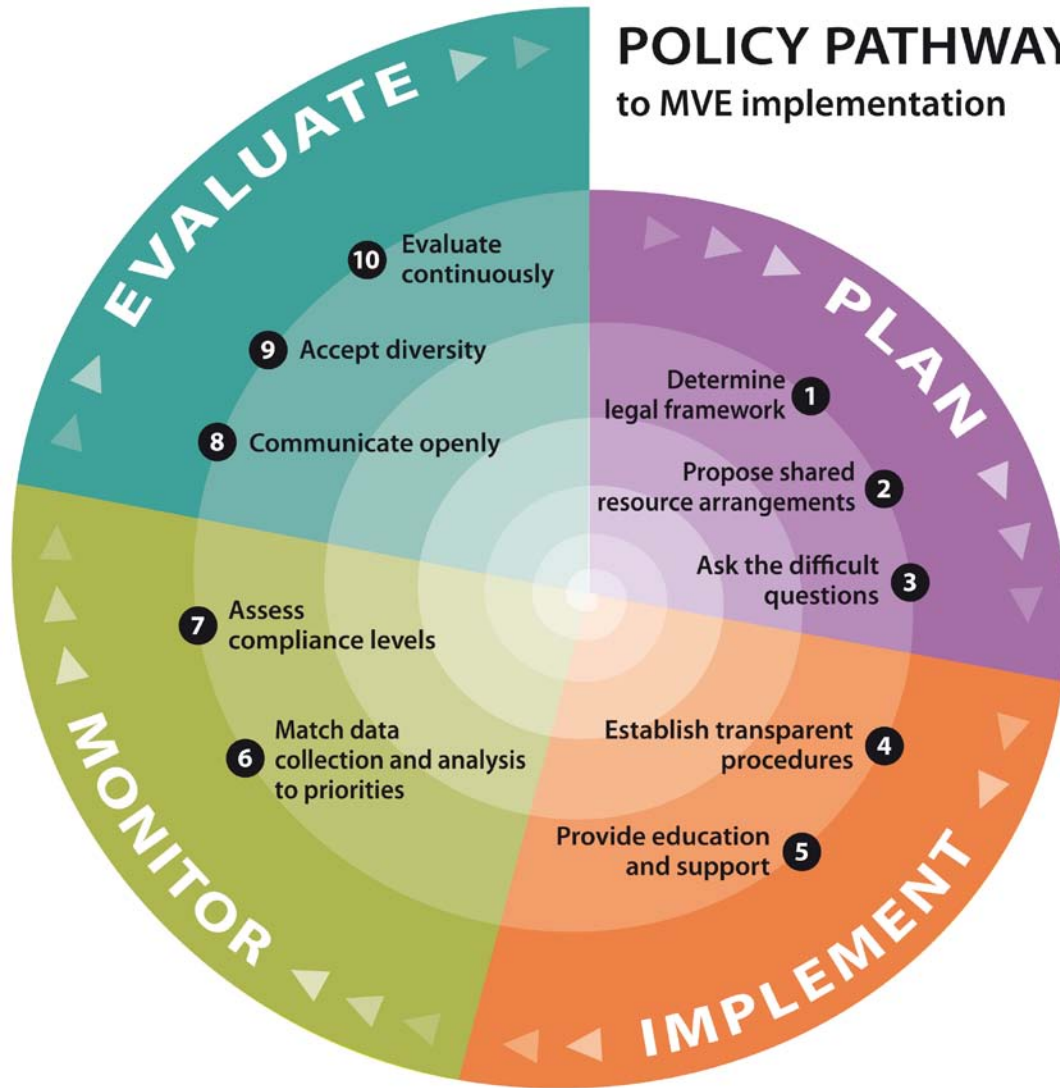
POLICY PATHWAY
to MVE implementation

PLAN

1 Determine legal framework

2 Propose shared resource arrangements

3 Ask the difficult questions

IMPLEMENT

4 Establish transparent procedures

5 Provide education and support

MONITOR

6 Match data collection and analysis to priorities

7 Assess compliance levels

EVALUATE

8 Communicate openly

9 Accept diversity

10 Evaluate continuously